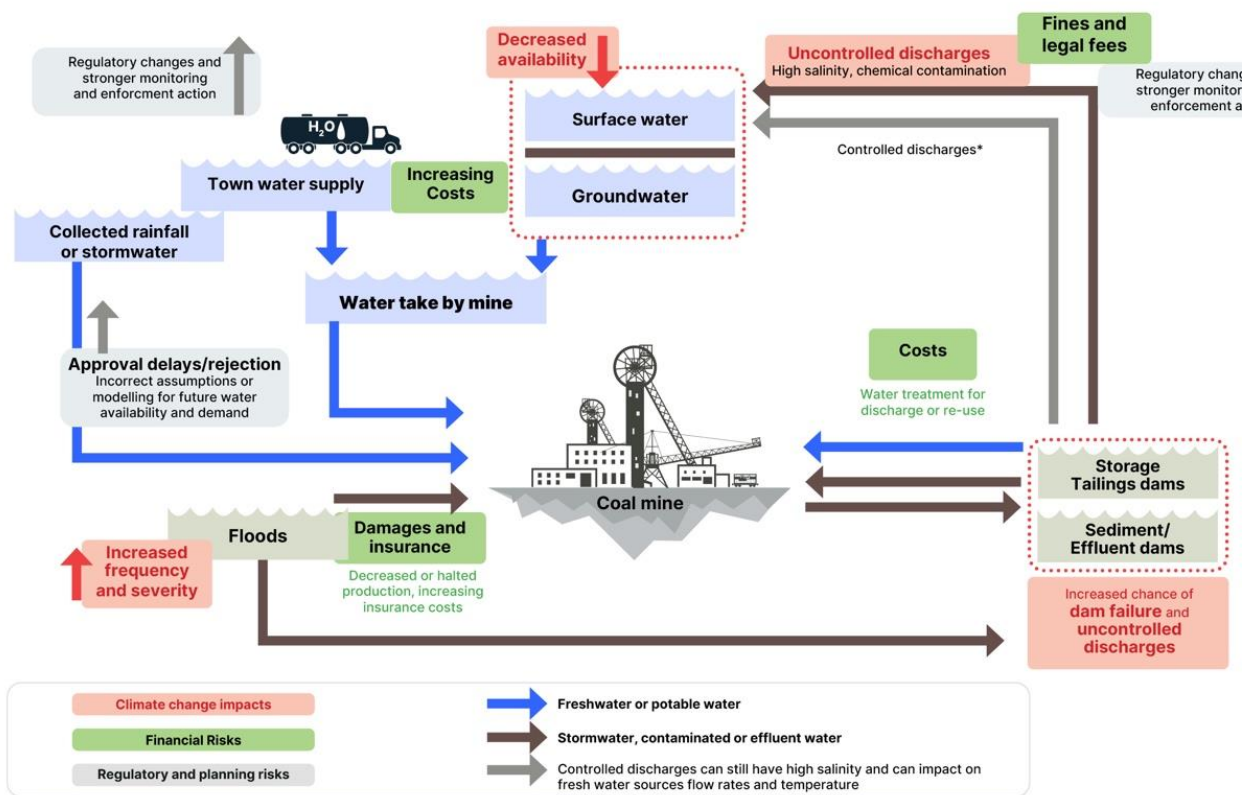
Regulatory changes and stronger monitoring and enforcment action

$H_2O$

Town water supply

Increasing Costs

Decreased availability

Surface water

Groundwater

Uncontrolled discharges
High salinity, chemical contamination

Fines and legal fees

Regulatory chang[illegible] stronger monito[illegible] enforcement a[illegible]

Controlled discharges*

Collected rainfall or stormwater

Water take by mine

Approval delays/rejection
Incorrect assumptions or modelling for future water availability and demand

Costs
Water treatment for discharge or re-use

Coal mine

Storage Tailings dams

Sediment/ Effluent dams

Floods

Damages and insurance
Decreased or halted production, increasing insurance costs

Increased frequency and severity

Increased chance of dam failure and uncontrolled discharges

Climate change impacts

Financial Risks

Regulatory and planning risks

Freshwater or potable water

Stormwater, contaminated or effluent water

Controlled discharges can still have high salinity and can impact on fresh water sources flow rates and temperature